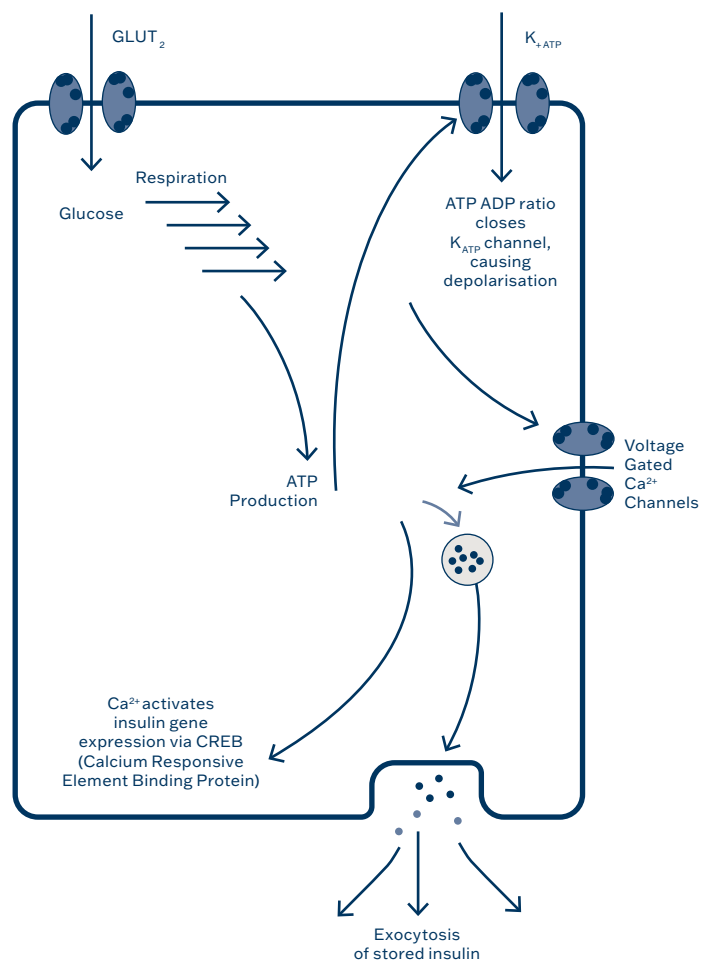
GLUT $_2$

$K_{+ATP}$

Respiration

Glucose

ATP ADP ratio closes $K_{ATP}$ channel, causing depolarisation

Voltage Gated $Ca^{2+}$ Channels

ATP Production

$Ca^{2+}$ activates insulin gene expression via CREB (Calcium Responsive Element Binding Protein)

Exocytosis of stored insulin